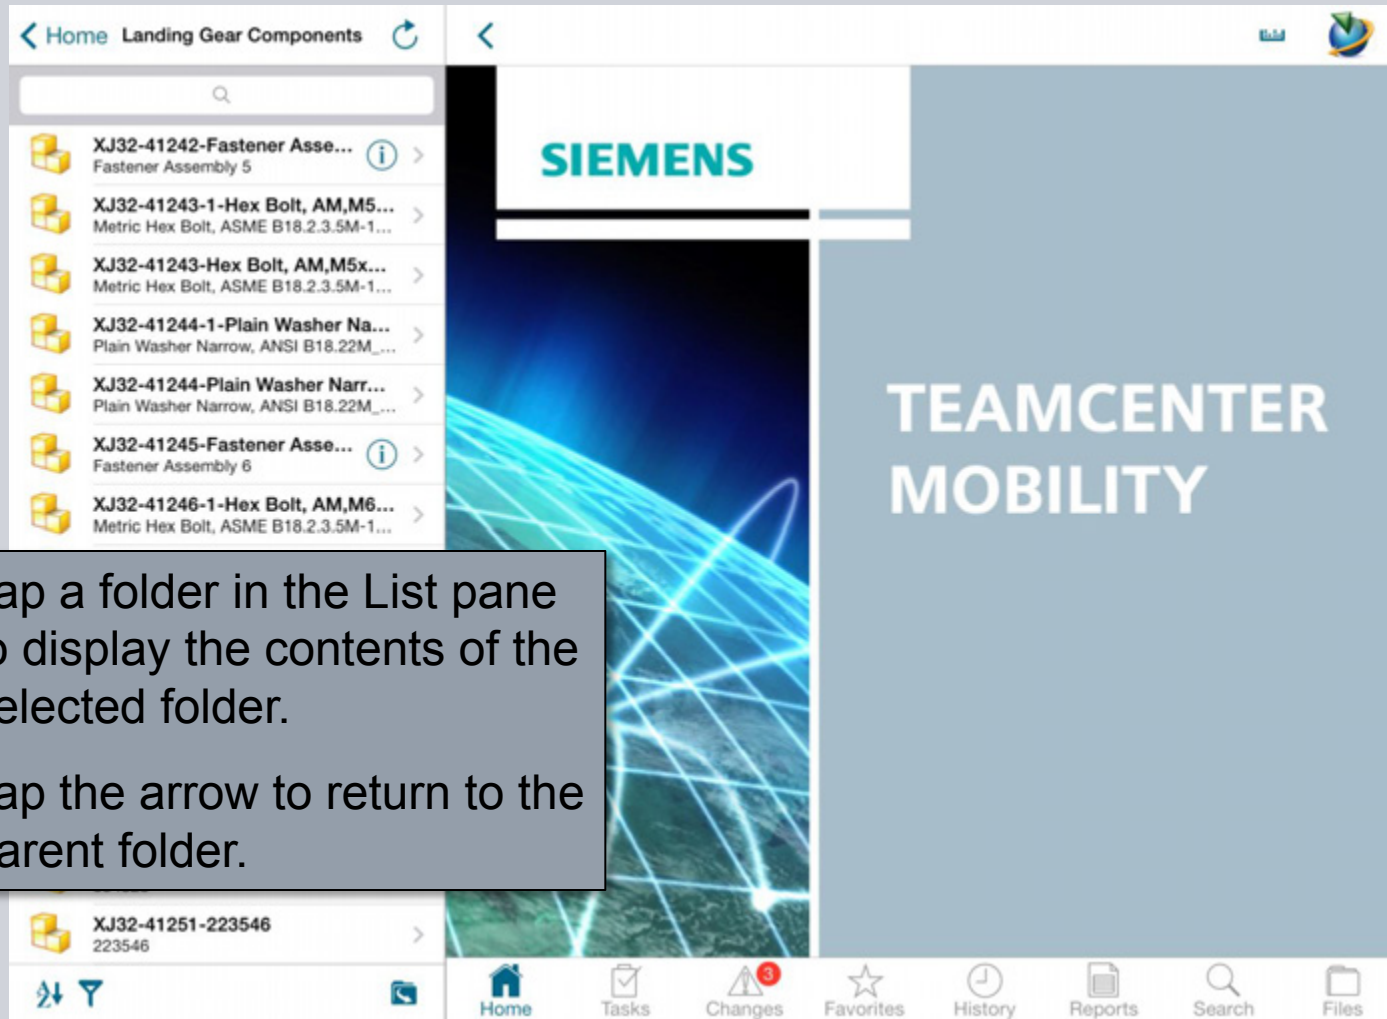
Home Landing Gear Components

XJ32-41242-Fastener Asse...
Fastener Assembly 5

XJ32-41243-1-Hex Bolt, AM,M5...
Metric Hex Bolt, ASME B18.2.3.5M-1...

XJ32-41243-Hex Bolt, AM,M5x...
Metric Hex Bolt, ASME B18.2.3.5M-1...

XJ32-41244-1-Plain Washer Na...
Plain Washer Narrow, ANSI B18.22M_...

XJ32-41244-Plain Washer Narr...
Plain Washer Narrow, ANSI B18.22M_...

XJ32-41245-Fastener Asse...
Fastener Assembly 6

XJ32-41246-1-Hex Bolt, AM,M6...
Metric Hex Bolt, ASME B18.2.3.5M-1...

ap a folder in the List pane o display the contents of the elected folder.

ap the arrow to return to the arent folder.

XJ32-41251-223546
223546

SIEMENS

TEAMCENTER MOBILITY

Home Tasks 3 Changes Favorites History Reports Search Files